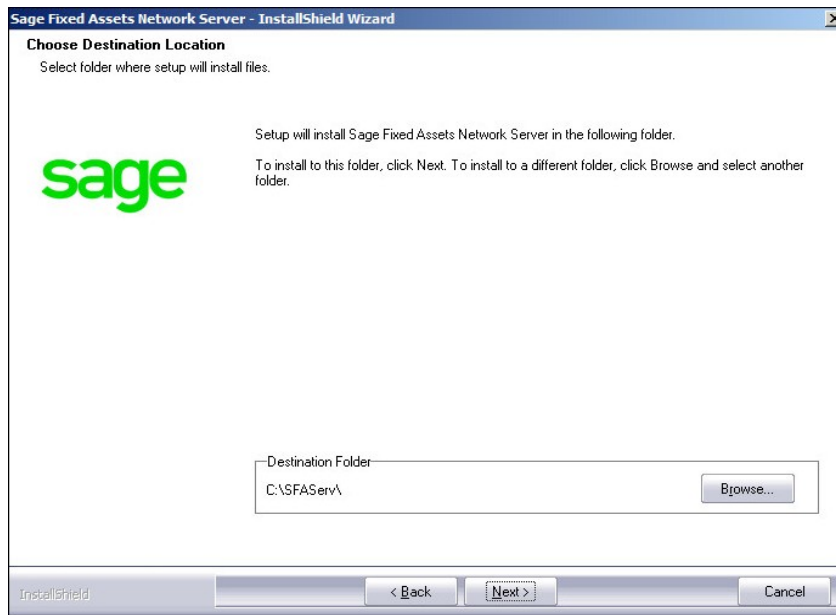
Sage Fixed Assets Network Server - InstallShield Wizard

Choose Destination Location

Select folder where setup will install files.

sage

Setup will install Sage Fixed Assets Network Server in the following folder.

To install to this folder, click Next. To install to a different folder, click Browse and select another folder.

Destination Folder

C:\SFAServ\

Browse...

InstallShield

< Back

Next >

Cancel